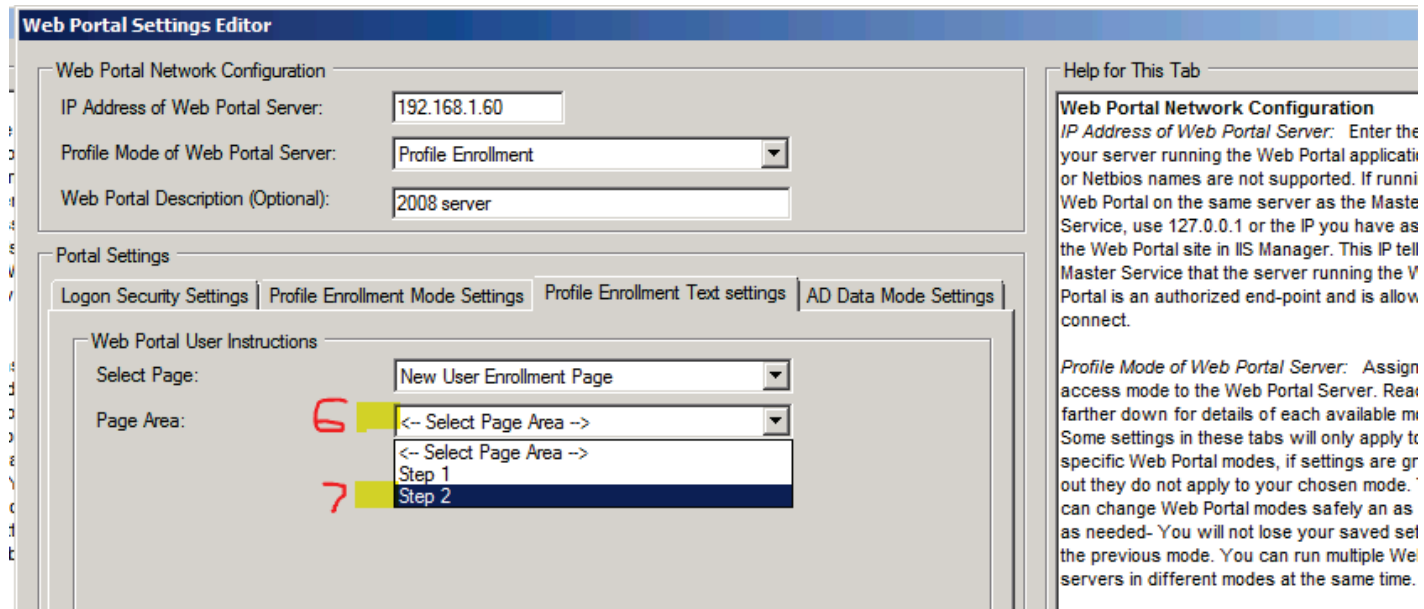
Web Portal Settings Editor

Web Portal Network Configuration

IP Address of Web Portal Server: 192.168.1.60

Profile Mode of Web Portal Server: Profile Enrollment

Web Portal Description (Optional): 2008 server

Portal Settings

Logon Security Settings | Profile Enrollment Mode Settings | Profile Enrollment Text settings | AD Data Mode Settings

Web Portal User Instructions

Select Page: New User Enrollment Page

Page Area: 6 <-- Select Page Area -->

<-- Select Page Area -->
Step 1
7 Step 2

Help for This Tab

Web Portal Network Configuration
IP Address of Web Portal Server: Enter the your server running the Web Portal applicatio or Netbios names are not supported. If runni Web Portal on the same server as the Maste Service, use 127.0.0.1 or the IP you have as the Web Portal site in IIS Manager. This IP tell Master Service that the server running the W Portal is an authorized end-point and is allow connect.

Profile Mode of Web Portal Server: Assign access mode to the Web Portal Server. Reac farther down for details of each available mo Some settings in these tabs will only apply to specific Web Portal modes, if settings are gr out they do not apply to your chosen mode. can change Web Portal modes safely an as as needed- You will not lose your saved set the previous mode. You can run multiple Wel servers in different modes at the same time.